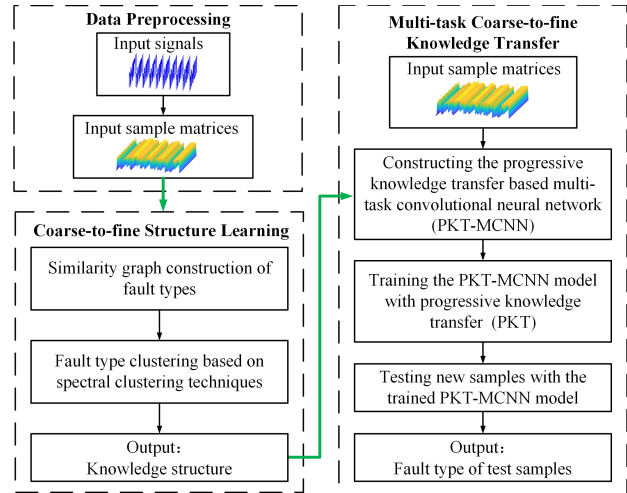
Data Preprocessing

Input signals

Input sample matrices

Coarse-to-fine Structure Learning

Similarity graph construction of fault types

Fault type clustering based on spectral clustering techniques

Output：
Knowledge structure

Multi-task Coarse-to-fine Knowledge Transfer

Input sample matrices

Constructing the progressive knowledge transfer based multi-task convolutional neural network (PKT-MCNN)

Training the PKT-MCNN model with progressive knowledge transfer (PKT)

Testing new samples with the trained PKT-MCNN model

Output:
Fault type of test samples